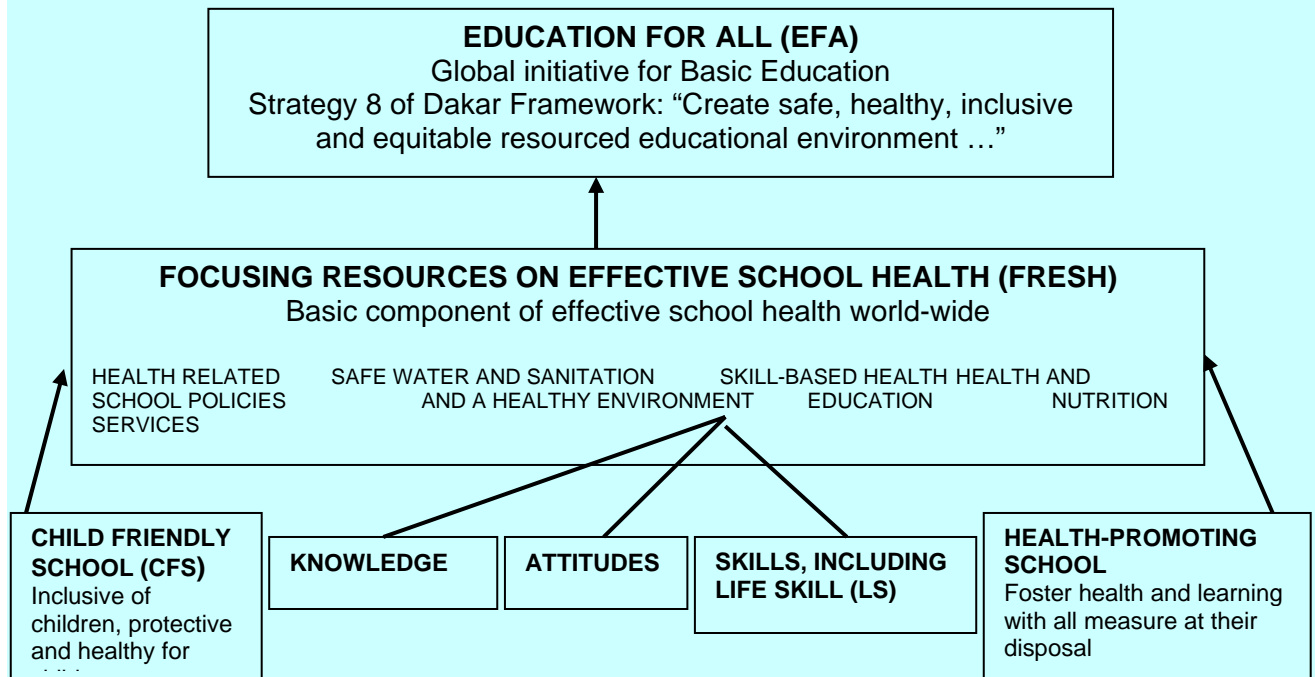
EDUCATION FOR ALL (EFA)
Global initiative for Basic Education
Strategy 8 of Dakar Framework: "Create safe, healthy, inclusive and equitable resourced educational environment …"

FOCUSING RESOURCES ON EFFECTIVE SCHOOL HEALTH (FRESH)
Basic component of effective school health world-wide

HEALTH RELATED SCHOOL POLICIES
SAFE WATER AND SANITATION AND A HEALTHY ENVIRONMENT
SKILL-BASED HEALTH EDUCATION
HEALTH AND NUTRITION SERVICES

CHILD FRIENDLY SCHOOL (CFS)
Inclusive of children, protective and healthy for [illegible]

KNOWLEDGE

ATTITUDES

SKILLS, INCLUDING LIFE SKILL (LS)

HEALTH-PROMOTING SCHOOL
Foster health and learning with all measure at their disposal